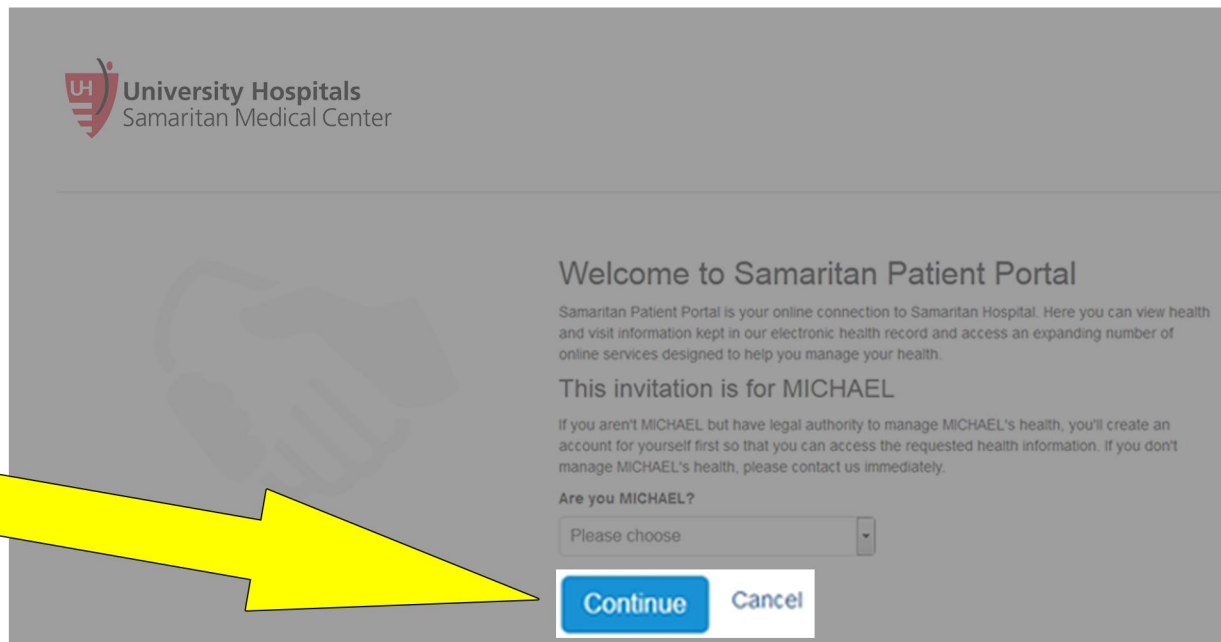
UH University Hospitals
Samaritan Medical Center

Welcome to Samaritan Patient Portal

Samaritan Patient Portal is your online connection to Samaritan Hospital. Here you can view health and visit information kept in our electronic health record and access an expanding number of online services designed to help you manage your health.

This invitation is for MICHAEL

If you aren't MICHAEL but have legal authority to manage MICHAEL's health, you'll create an account for yourself first so that you can access the requested health information. If you don't manage MICHAEL's health, please contact us immediately.

Are you MICHAEL?

Please choose

Continue Cancel